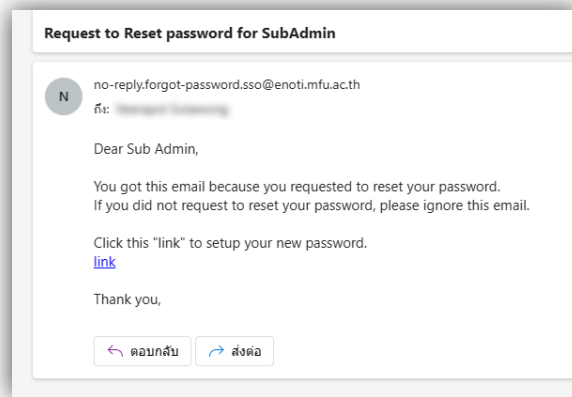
Request to Reset password for SubAdmin

N

no-reply.forgot-password.sso@enoti.mfu.ac.th
ถึง: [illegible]

Dear Sub Admin,

You got this email because you requested to reset your password.
If you did not request to reset your password, please ignore this email.

Click this "link" to setup your new password.
link

Thank you,

ตอบกลับ
ส่งต่อ